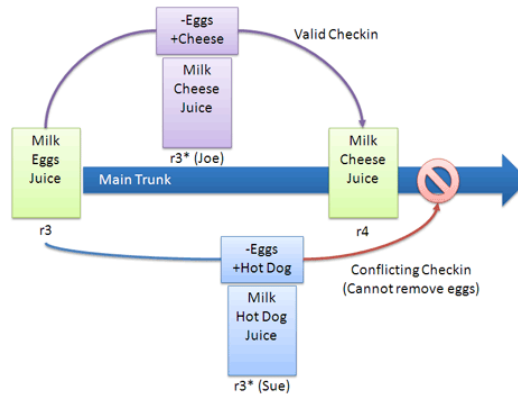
-Eggs
+Cheese

Valid Checkin

Milk
Cheese
Juice

r3* (Joe)

Milk
Eggs
Juice

Main Trunk

Milk
Cheese
Juice

r3

r4

-Eggs
+Hot Dog

Conflicting Checkin
(Cannot remove eggs)

Milk
Hot Dog
Juice

r3* (Sue)